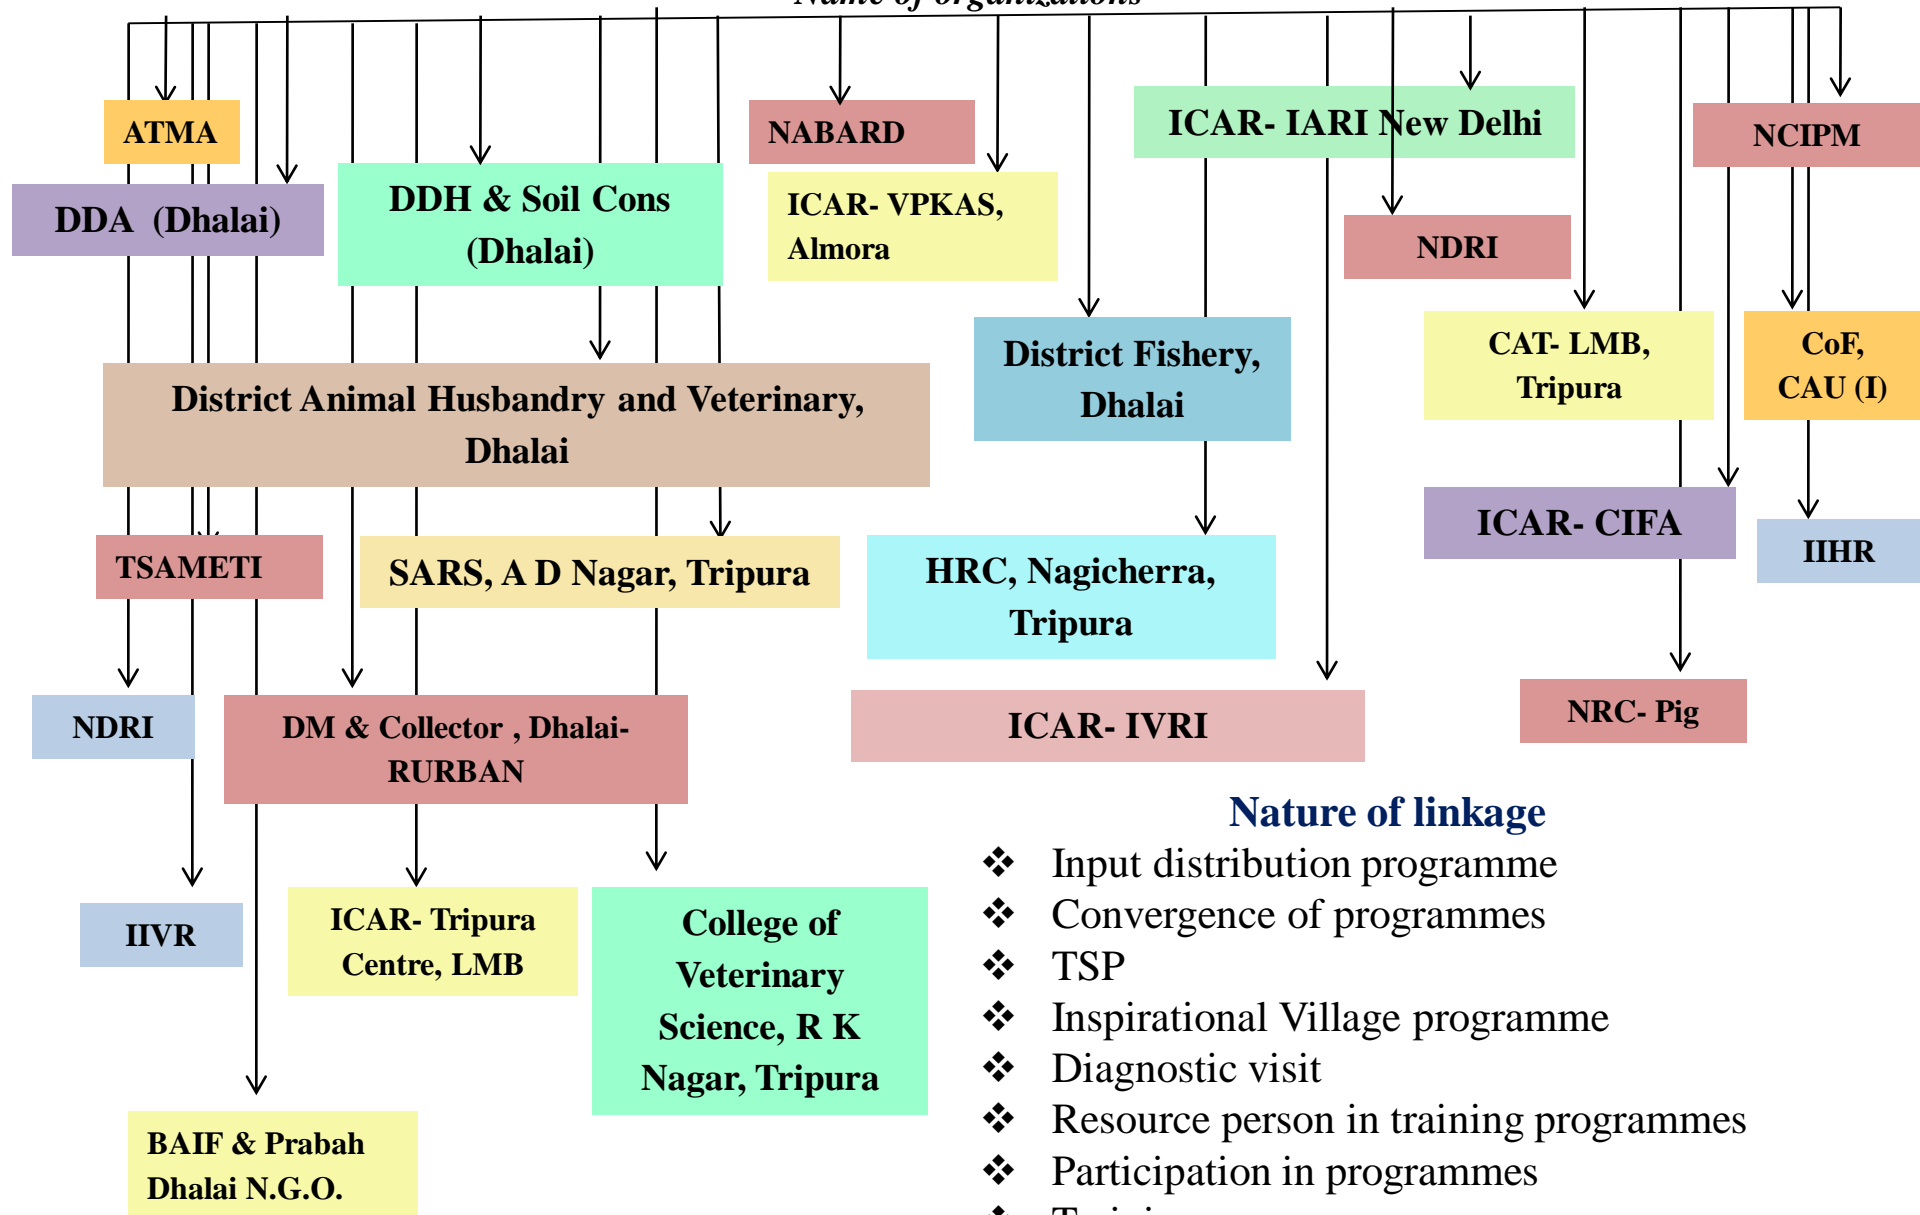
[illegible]

ATMA

DDA (Dhalai)

DDH & Soil Cons (Dhalai)

NABARD

ICAR- VPKAS, Almora

ICAR- IARI New Delhi

NCIPM

NDRI

District Animal Husbandry and Veterinary, Dhalai

District Fishery, Dhalai

CAT- LMB, Tripura

CoF, CAU (I)

TSAMETI

SARS, A D Nagar, Tripura

HRC, Nagicherra, Tripura

ICAR- CIFA

IIHR

NDRI

DM & Collector , Dhalai-RURBAN

ICAR- IVRI

NRC- Pig

Nature of linkage
❖ Input distribution programme
❖ Convergence of programmes
❖ TSP
❖ Inspirational Village programme
❖ Diagnostic visit
❖ Resource person in training programmes
❖ Participation in programmes
❖ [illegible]

IIVR

ICAR- Tripura Centre, LMB

College of Veterinary Science, R K Nagar, Tripura

BAIF & Prabah Dhalai N.G.O.